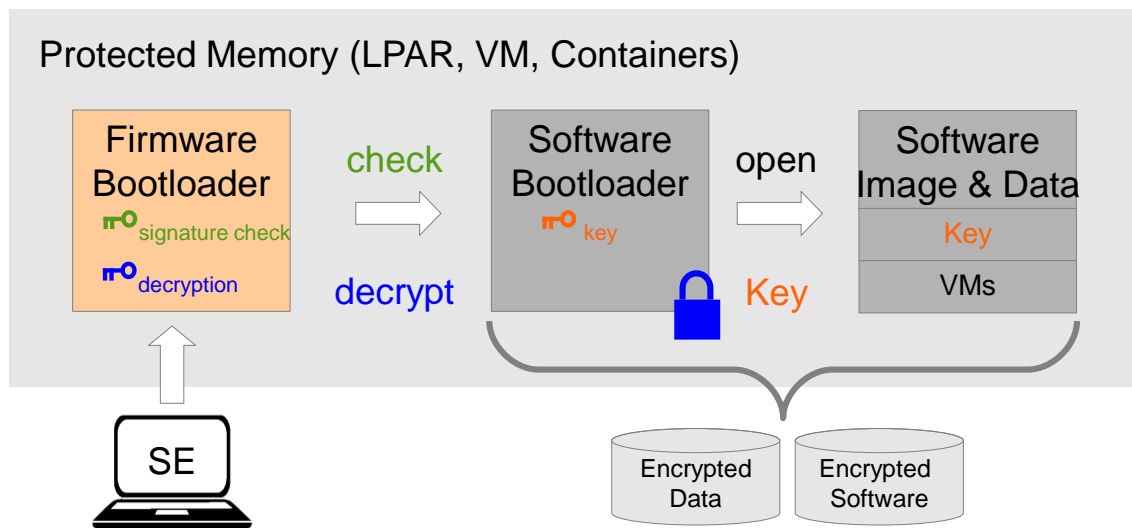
Protected Memory (LPAR, VM, Containers)

Firmware Bootloader
signature check
decryption

check

decrypt

Software Bootloader
key

open

Key

Software Image & Data
Key
VMs

SE

Encrypted Data

Encrypted Software